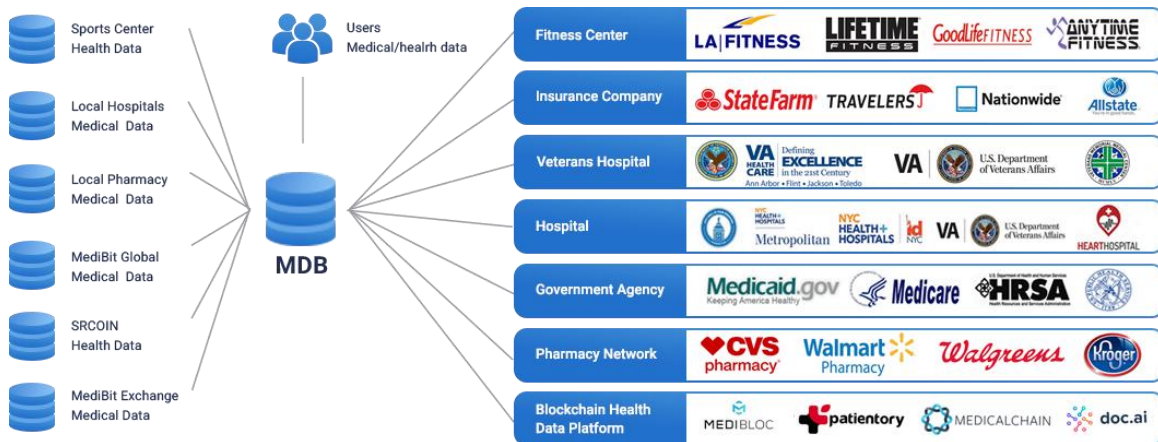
Sports Center
Health Data

Local Hospitals
Medical Data

Local Pharmacy
Medical Data

MediBit Global
Medical Data

SRCOIN
Health Data

MediBit Exchange
Medical Data

Users
Medical/healrh data

MDB

Fitness Center
LA|FITNESS LIFETIME FITNESS GoodLifeFITNESS ANYTIME FITNESS

Insurance Company
StateFarm TRAVELERS Nationwide Allstate

Veterans Hospital
VA HEALTH CARE Defining EXCELLENCE in the 21st Century Ann Arbor • Flint • Jackson • Toledo VA U.S. Department of Veterans Affairs

Hospital
NYC HEALTH+ HOSPITALS Metropolitan NYC HEALTH+ HOSPITALS id NYC VA U.S. Department of Veterans Affairs HEARTHOSPITAL

Government Agency
Medicaid.gov Keeping America Healthy Medicare HRSA

Pharmacy Network
CVS pharmacy Walmart Pharmacy Walgreens Kroger

Blockchain Health Data Platform
MEDIBLOC patientory MEDICALCHAIN doc.ai